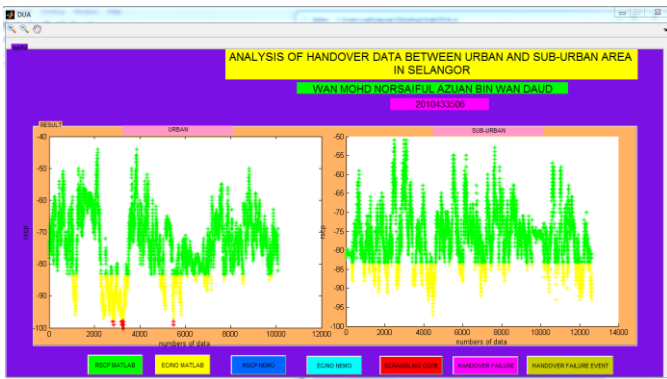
DUA

ANALYSIS OF HANDOVER DATA BETWEEN URBAN AND SUB-URBAN AREA IN SELANGOR

WAN MOHD NORSAIFUL AZUAN BIN WAN DAUD

2010433506

RESULT

URBAN

-40
-50
-60
-70
-80
-90
-100

rscp

0 2000 4000 6000 8000 10000 12000

numbers of data

SUB-URBAN

-50
-55
-60
-65
-70
-75
-80
-85
-90
-95
-100

rscp

0 2000 4000 6000 8000 10000 12000 14000

numbers of data

RSCP MATLAB

ECNO MATLAB

RSCP NEMO

ECNO NEMO

SCRAMBLING CODE

HANDOVER FAILURE

HANDOVER FAILURE EVENT